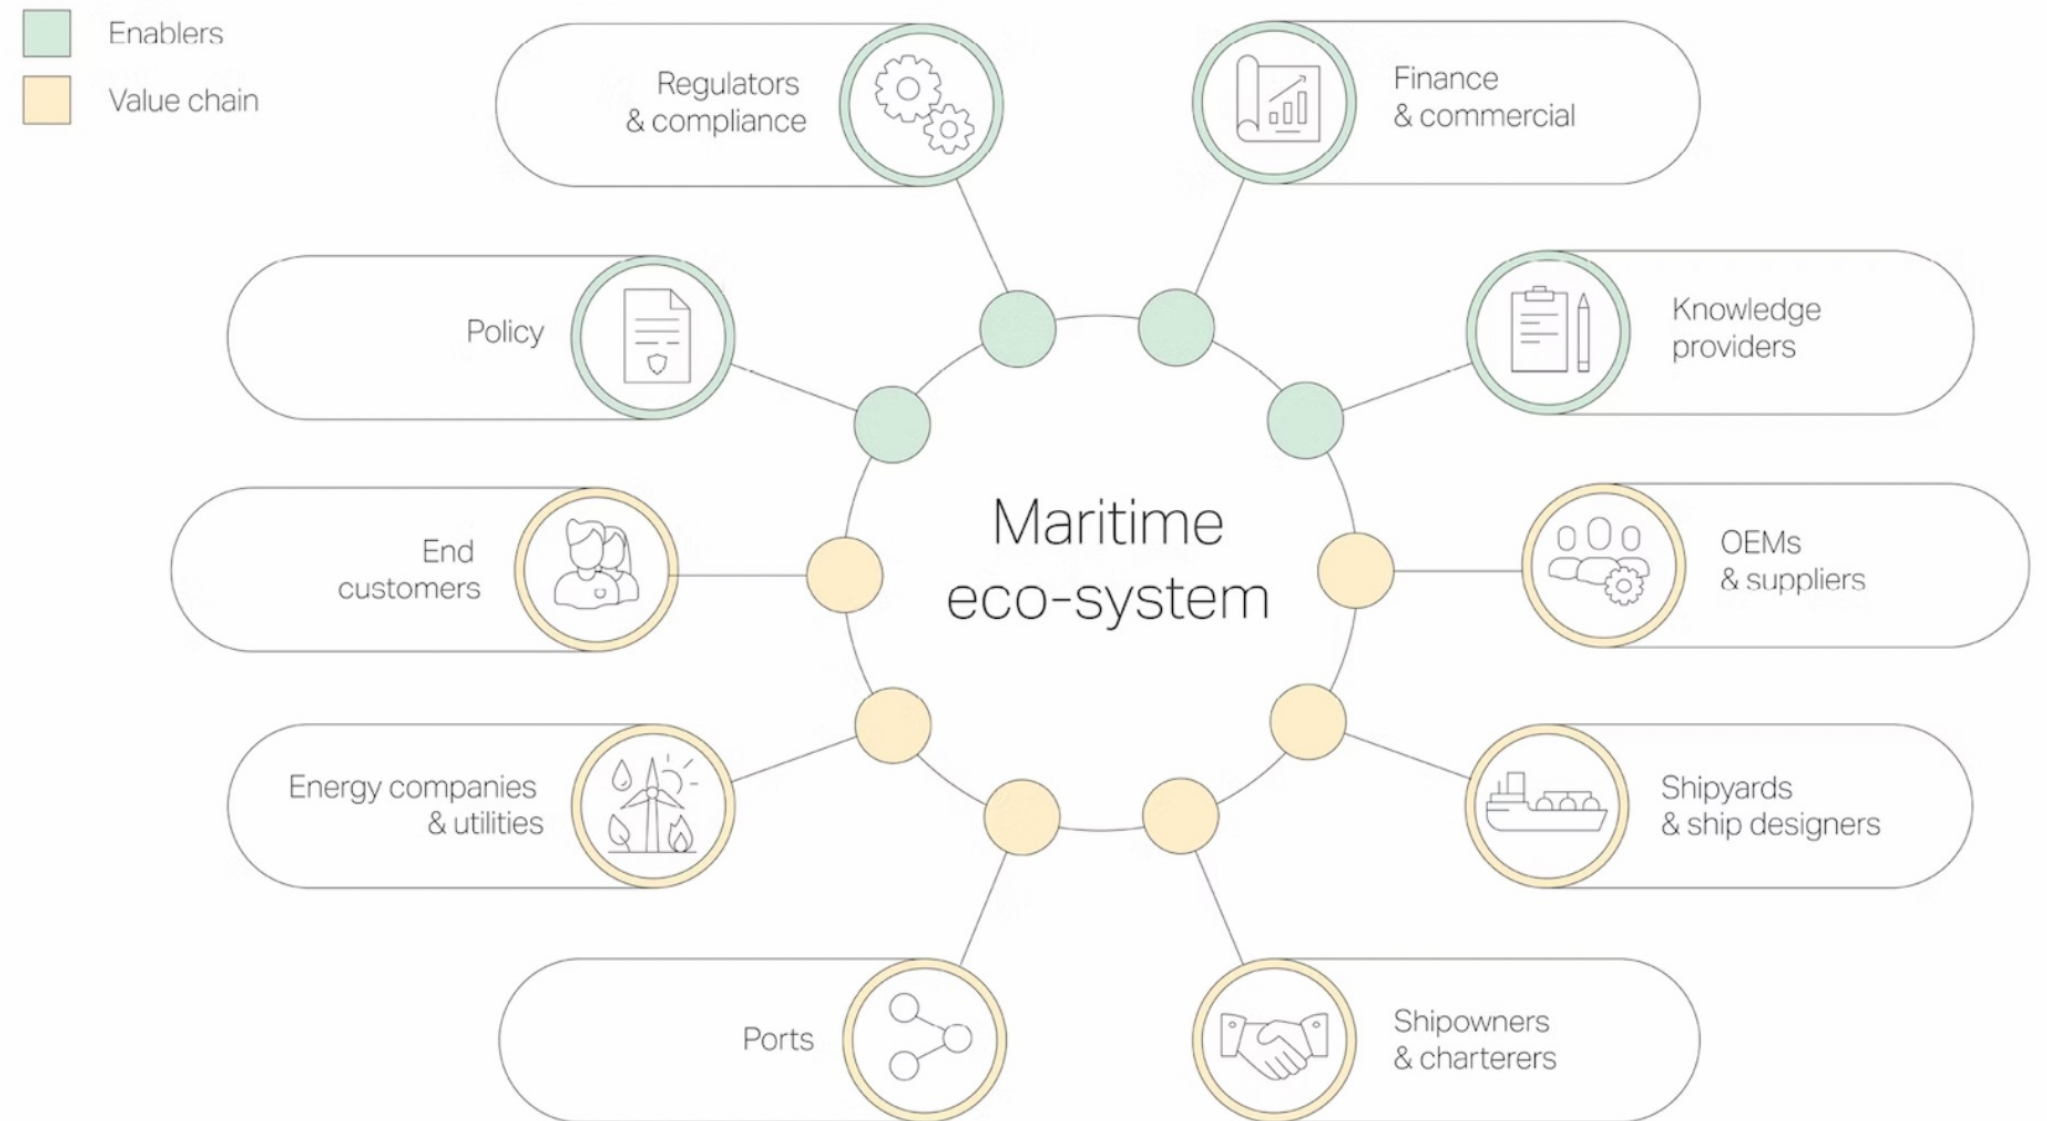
Enablers

Value chain

Regulators & compliance

Finance & commercial

Policy

Knowledge providers

Maritime eco-system

End customers

OEMs & suppliers

Energy companies & utilities

Shipyards & ship designers

Ports

Shipowners & charterers